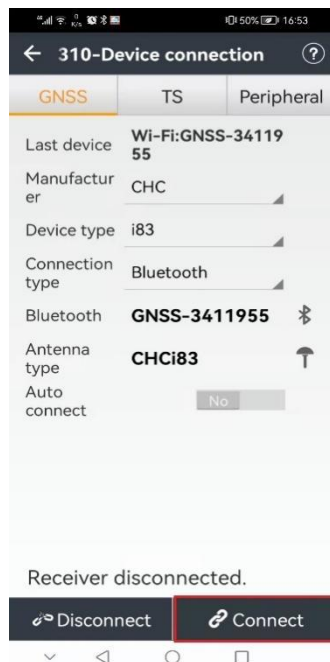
50% 16:53

← 310-Device connection ?

GNSS TS Peripheral

Last device Wi-Fi:GNSS-3411955

Manufacturer CHC

Device type i83

Connection type Bluetooth

Bluetooth GNSS-3411955

Antenna type CHCi83

Auto connect No

Receiver disconnected.

Disconnect Connect